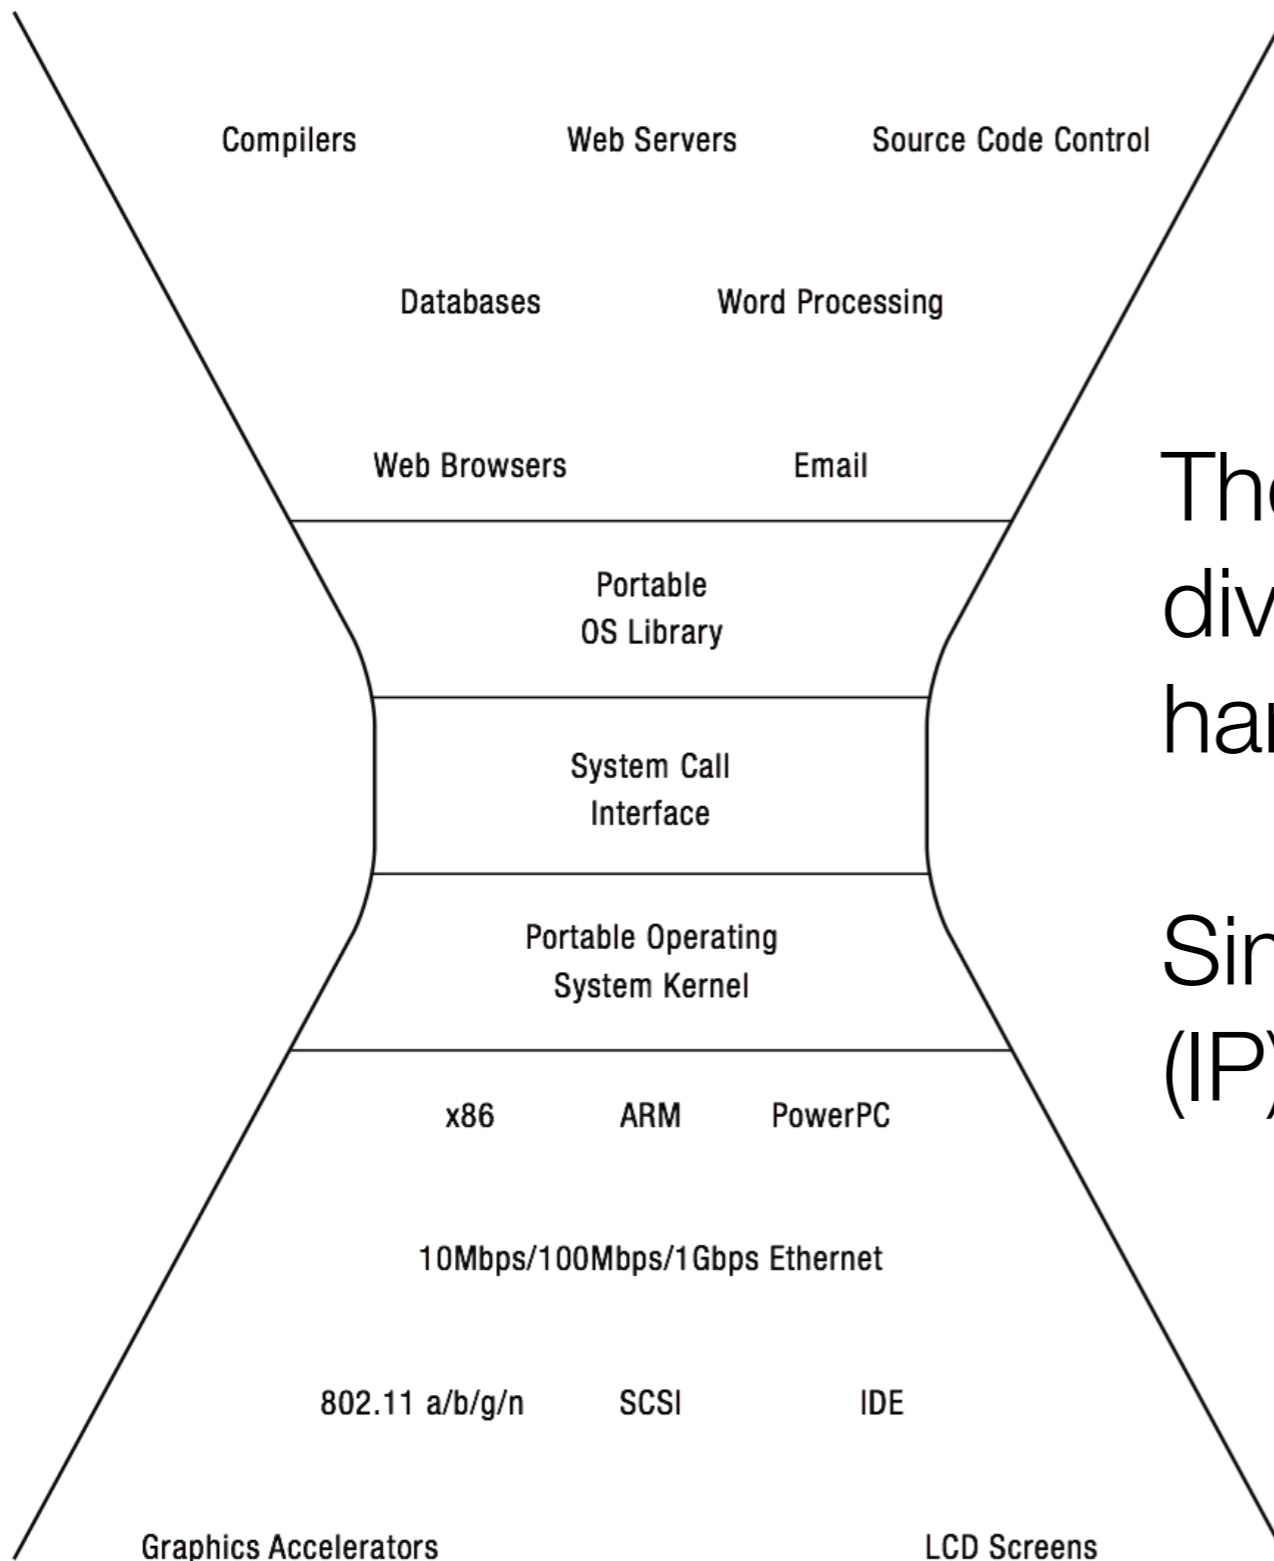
Compilers Web Servers Source Code Control

Databases Word Processing

Web Browsers Email

Portable OS Library

System Call Interface

Portable Operating System Kernel

x86 ARM PowerPC

10Mbps/100Mbps/1Gbps Ethernet

802.11 a/b/g/n SCSI IDE

Graphics Accelerators LCD Screens

The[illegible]
div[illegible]
har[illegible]

Sir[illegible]
(IP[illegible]